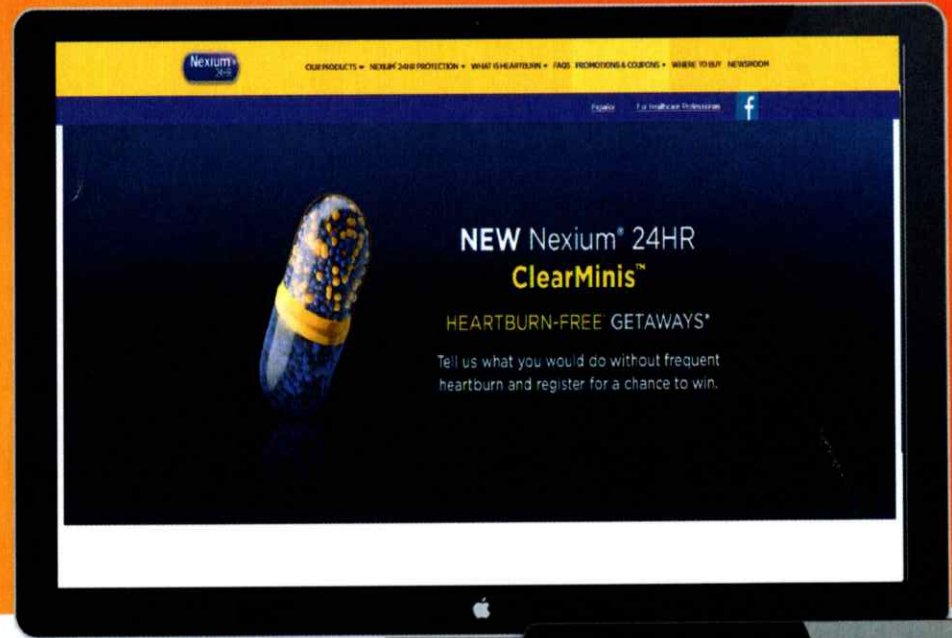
Nexium 24HR

OUR PRODUCTS ▾ NEXIUM 24HR PROTECTION ▾ WHAT IS HEARTBURN ▾ FAQS PROMOTIONS & COUPONS ▾ WHERE TO BUY NEWSROOM

Español For Healthcare Professionals f

NEW Nexium® 24HR ClearMinis™

HEARTBURN-FREE GETAWAYS*

Tell us what you would do without frequent heartburn and register for a chance to win.